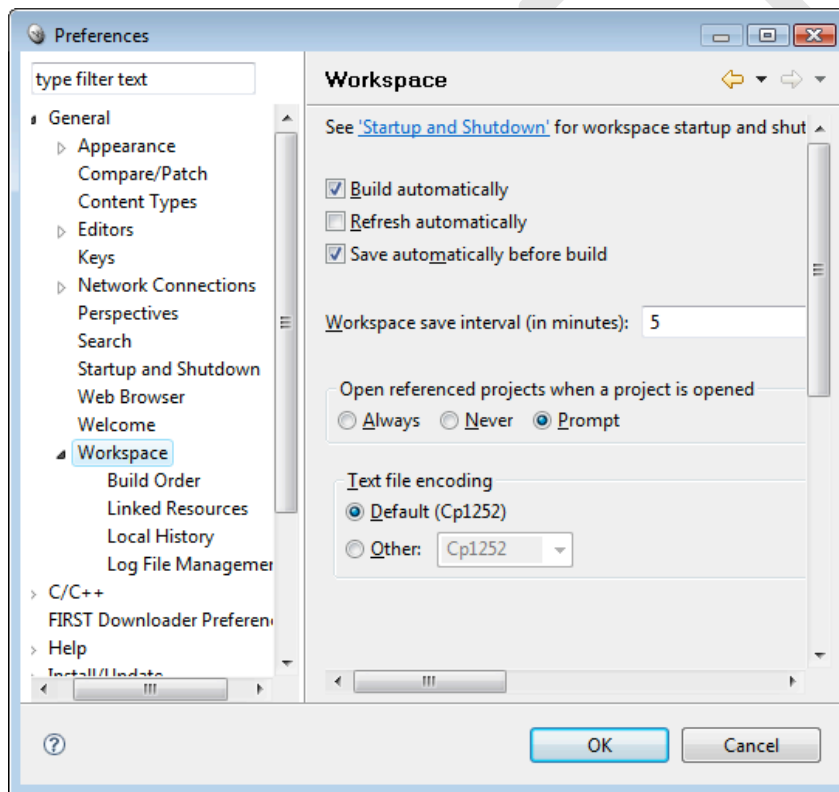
Preferences

type filter text

General
Appearance
Compare/Patch
Content Types
Editors
Keys
Network Connections
Perspectives
Search
Startup and Shutdown
Web Browser
Welcome
Workspace
Build Order
Linked Resources
Local History
Log File Managemer
C/C++
FIRST Downloader Preferen
Help
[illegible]

Workspace

See 'Startup and Shutdown' for workspace startup and shut

Build automatically
Refresh automatically
Save automatically before build

Workspace save interval (in minutes): 5

Open referenced projects when a project is opened
Always Never Prompt

Text file encoding
Default (Cp1252)
Other: Cp1252

OK Cancel